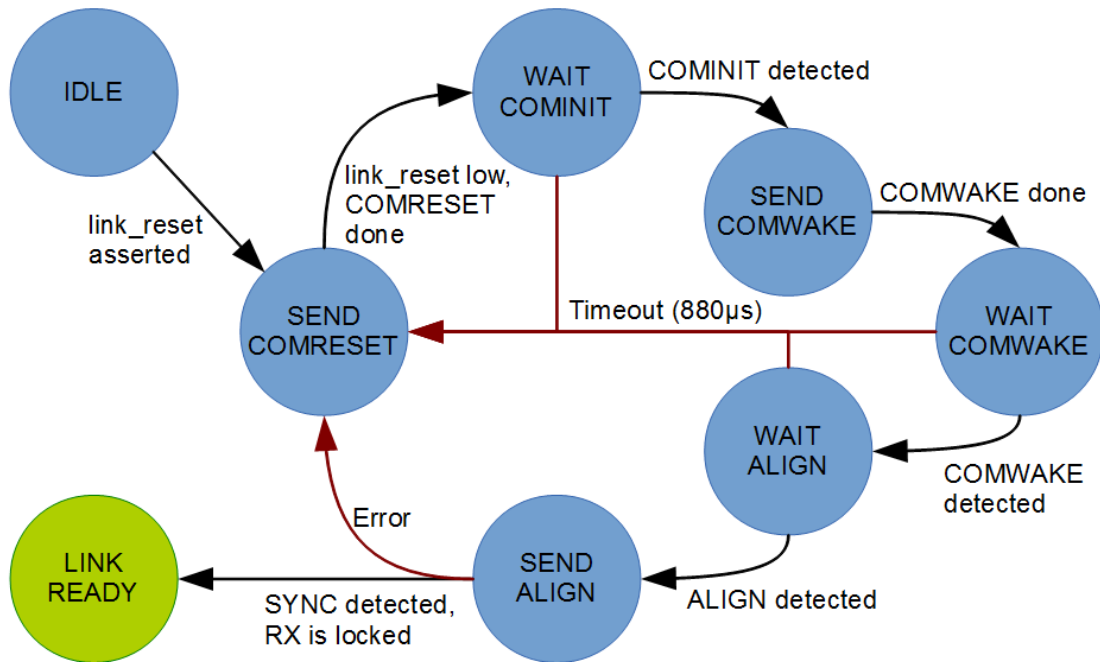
IDLE

WAIT COMINIT

COMINIT detected

link_reset low, COMRESET done

SEND COMWAKE

COMWAKE done

link_reset asserted

SEND COMRESET

Timeout (880µs)

WAIT COMWAKE

WAIT ALIGN

COMWAKE detected

Error

LINK READY

SEND ALIGN

SYNC detected, RX is locked

ALIGN detected